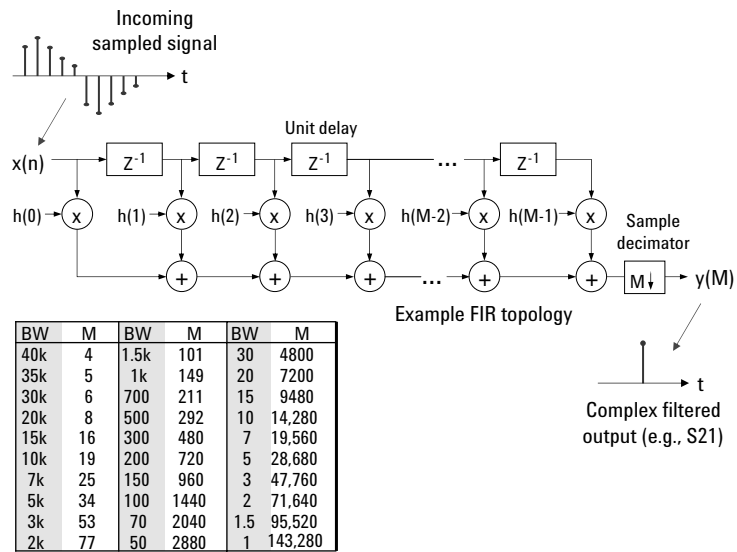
Incoming sampled signal

t

Unit delay

x(n)

$Z^{-1}$

$Z^{-1}$

$Z^{-1}$

...

$Z^{-1}$

h(0)

x

h(1)

x

h(2)

x

h(3)

x

h(M-2)

x

h(M-1)

x

Sample decimator

+

+

+

...

+

+

M↓

y(M)

Example FIR topology

| BW | M | BW | M | BW | M |
|---|---|---|---|---|---|
| 40k | 4 | 1.5k | 101 | 30 | 4800 |
| 35k | 5 | 1k | 149 | 20 | 7200 |
| 30k | 6 | 700 | 211 | 15 | 9480 |
| 20k | 8 | 500 | 292 | 10 | 14,280 |
| 15k | 16 | 300 | 480 | 7 | 19,560 |
| 10k | 19 | 200 | 720 | 5 | 28,680 |
| 7k | 25 | 150 | 960 | 3 | 47,760 |
| 5k | 34 | 100 | 1440 | 2 | 71,640 |
| 3k | 53 | 70 | 2040 | 1.5 | 95,520 |
| 2k | 77 | 50 | 2880 | 1 | 143,280 |

t

Complex filtered output (e.g., S21)